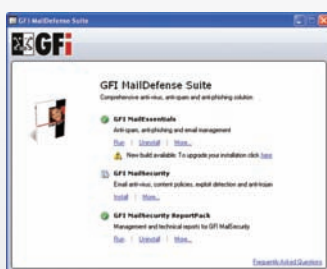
GFI MailDefense Suite

GFi

GFI MailDefense Suite
Comprehensive anti-virus, anti-spam and anti-phishing solution

GFI MailEssentials
Anti-spam, anti-phishing and email management
Run | Uninstall | More...
New build available. To upgrade your installation click here

GFI MailSecurity
Email anti-virus, content policies, exploit detection and anti-trojan
Install | More...

GFI MailSecurity ReportPack
Management and technical reports for GFI MailSecurity
Run | Uninstall | More...

Frequently Asked Questions